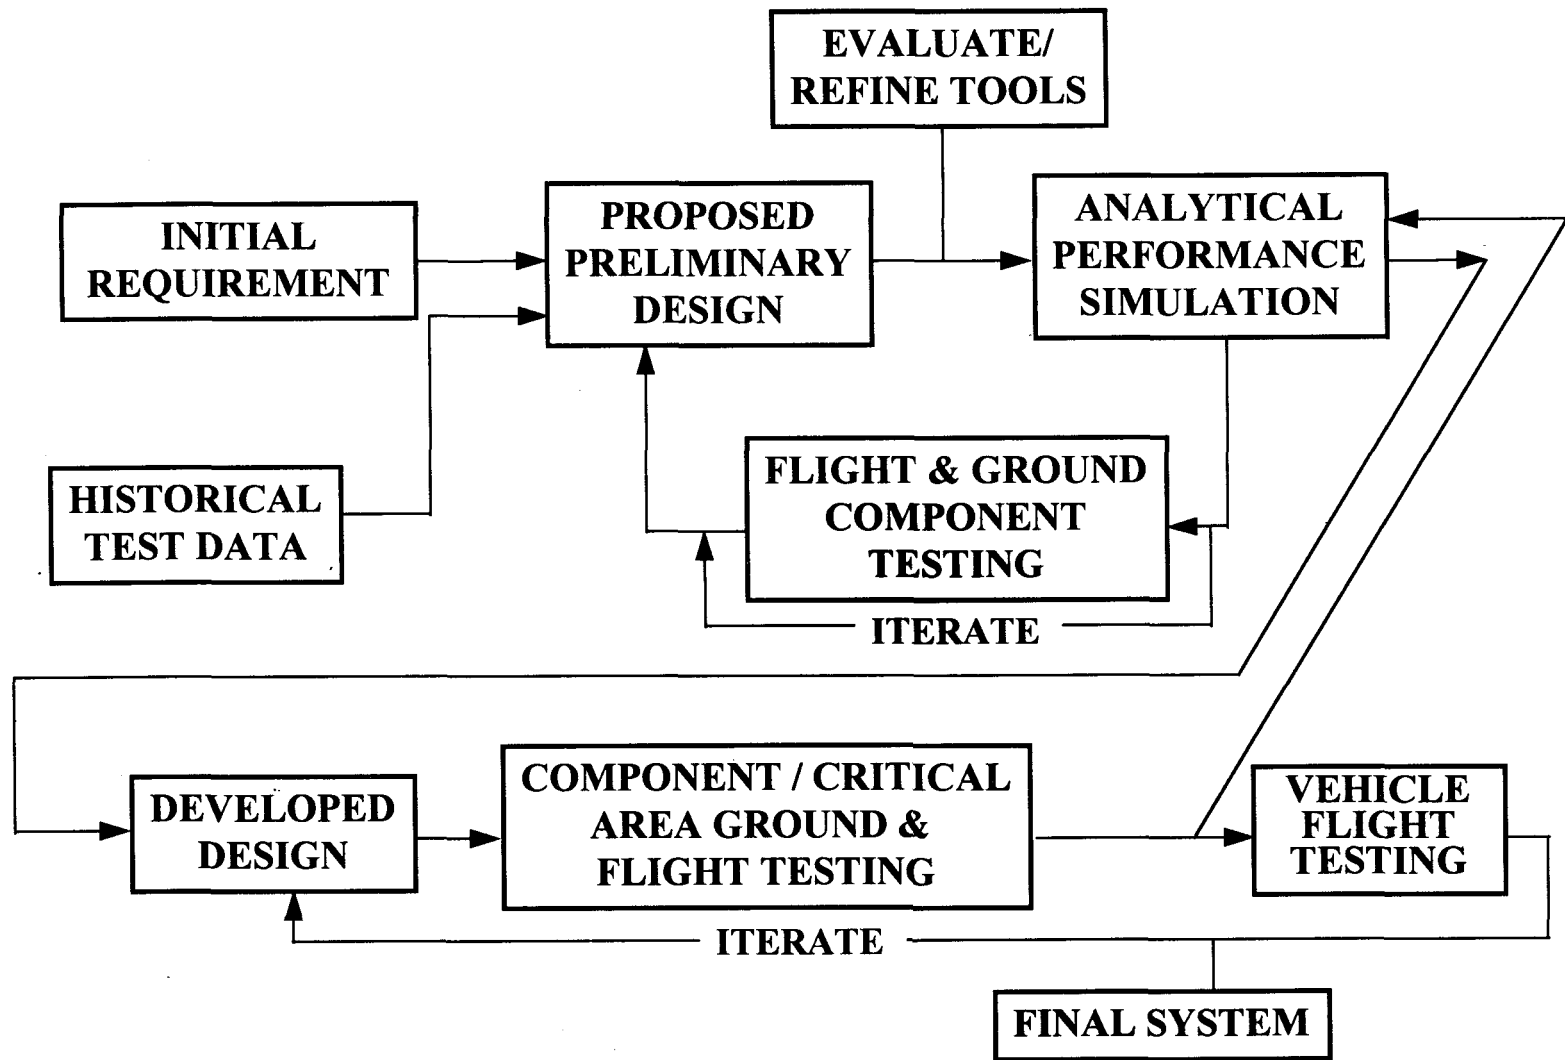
EVALUATE/ REFINE TOOLS

INITIAL REQUIREMENT

PROPOSED PRELIMINARY DESIGN

ANALYTICAL PERFORMANCE SIMULATION

HISTORICAL TEST DATA

FLIGHT & GROUND COMPONENT TESTING

ITERATE

DEVELOPED DESIGN

COMPONENT / CRITICAL AREA GROUND & FLIGHT TESTING

VEHICLE FLIGHT TESTING

ITERATE

FINAL SYSTEM